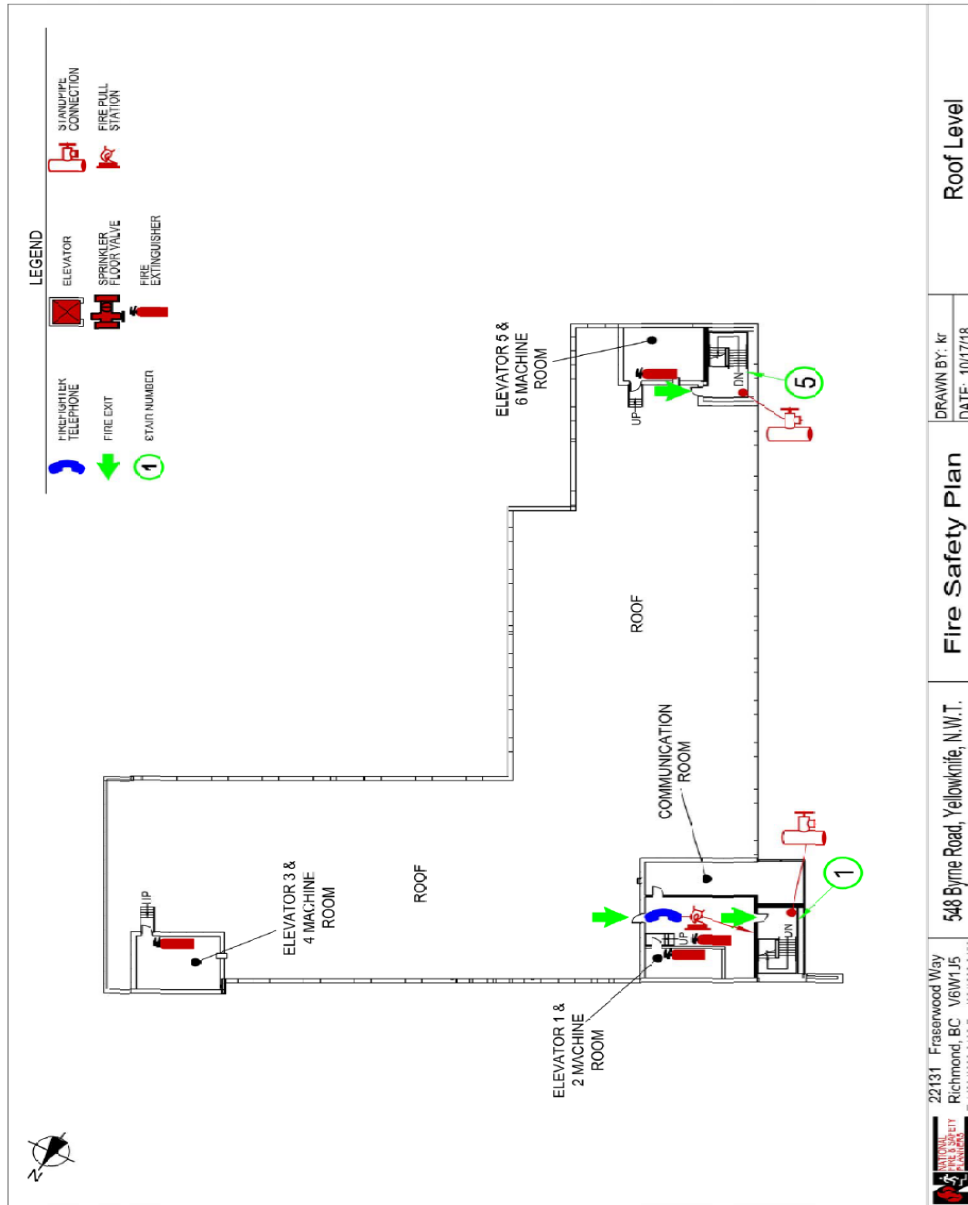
LEGEND

FIREFIGHTER TELEPHONE

FIRE EXIT

1 STAIR NUMBER

ELEVATOR

SPRINKLER FLOOR VALVE

FIRE EXTINGUISHER

STANDPIPE CONNECTION

FIRE PULL STATION

ELEVATOR 5 & 6 MACHINE ROOM

UP

DN

5

ROOF

COMMUNICATION ROOM

ELEVATOR 3 & 4 MACHINE ROOM

UP

ROOF

UP

DN

1

ELEVATOR 1 & 2 MACHINE ROOM

N

NATIONAL FIRE & SAFETY PLANNERS

22131 Fraserwood Way
Richmond, BC V6W 1J5

548 Byrne Road, Yellowknife, N.W.T.

Fire Safety Plan

DRAWN BY: kr
DATE: 10/17/18

Roof Level